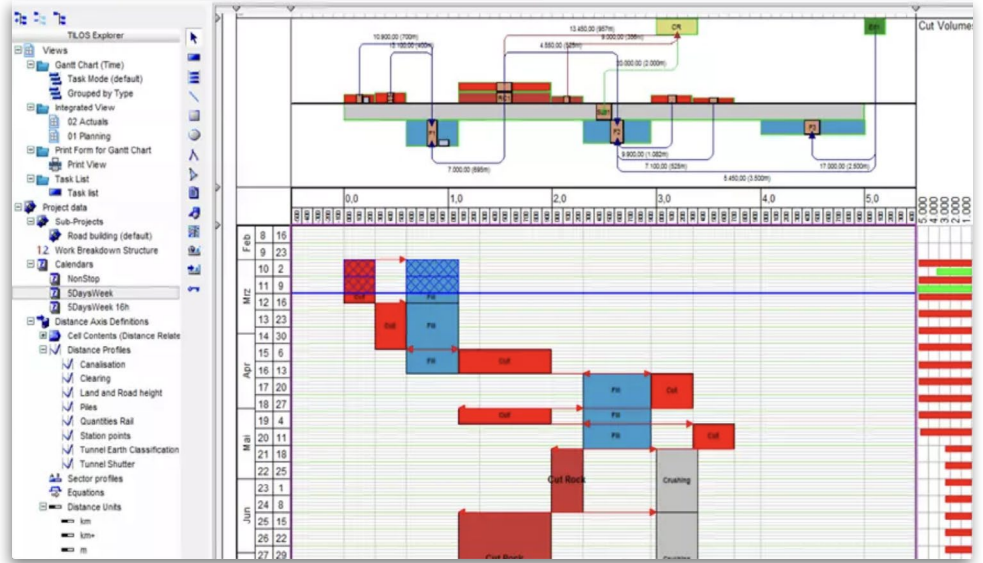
TILOS Explorer

Views
Gantt Chart (Time)
Task Mode (default)
Grouped by Type
Integrated View
02 Actuals
01 Planning
Print Form for Gantt Chart
Print View
Task List
Task list
Project data
Sub-Projects
Road building (default)
Work Breakdown Structure
Calendars
NonStop
5DaysWeek
5DaysWeek 16h
Distance Axis Definitions
Cell Contents (Distance Relate
Distance Profiles
Canalisation
Clearing
Land and Road height
Piles
Quantities Rail
Station points
Tunnel Earth Classification
Tunnel Shutter
Sector profiles
Equations
Distance Units
km
km+
m

Cut Volumes

13.450,00 (987m)
10.900,00 (700m)
4.550,00 (525m)
9.000,00 (356m)
20.000,00 (2.000m)
7.000,00 (698m)
9.900,00 (1.062m)
7.100,00 (528m)
5.450,00 (3.500m)
17.000,00 (2.500m)
CR
P1
P2
P3

0,0
1,0
2,0
3,0
4,0
5,0

| | | |
|---|---|---|
| Feb | 8 | 16 |
| | 9 | 23 |
| Mrz | 10 | 2 |
| | 11 | 9 |
| | 12 | 16 |
| | 13 | 23 |
| Apr | 14 | 30 |
| | 15 | 6 |
| | 16 | 13 |
| | 17 | 20 |
| | 18 | 27 |
| Mai | 19 | 4 |
| | 20 | 11 |
| | 21 | 18 |
| | 22 | 25 |
| Jun | 23 | 1 |
| | 24 | 8 |
| | 25 | 15 |
| | 26 | 22 |
| | 27 | 29 |

Cut
Fill
Cut
Fill
Fill
Cut
Fill
Cut
Cut
Fill
Fill
Cut
Cut Rock
Crushing
Cut Rock
Crushing